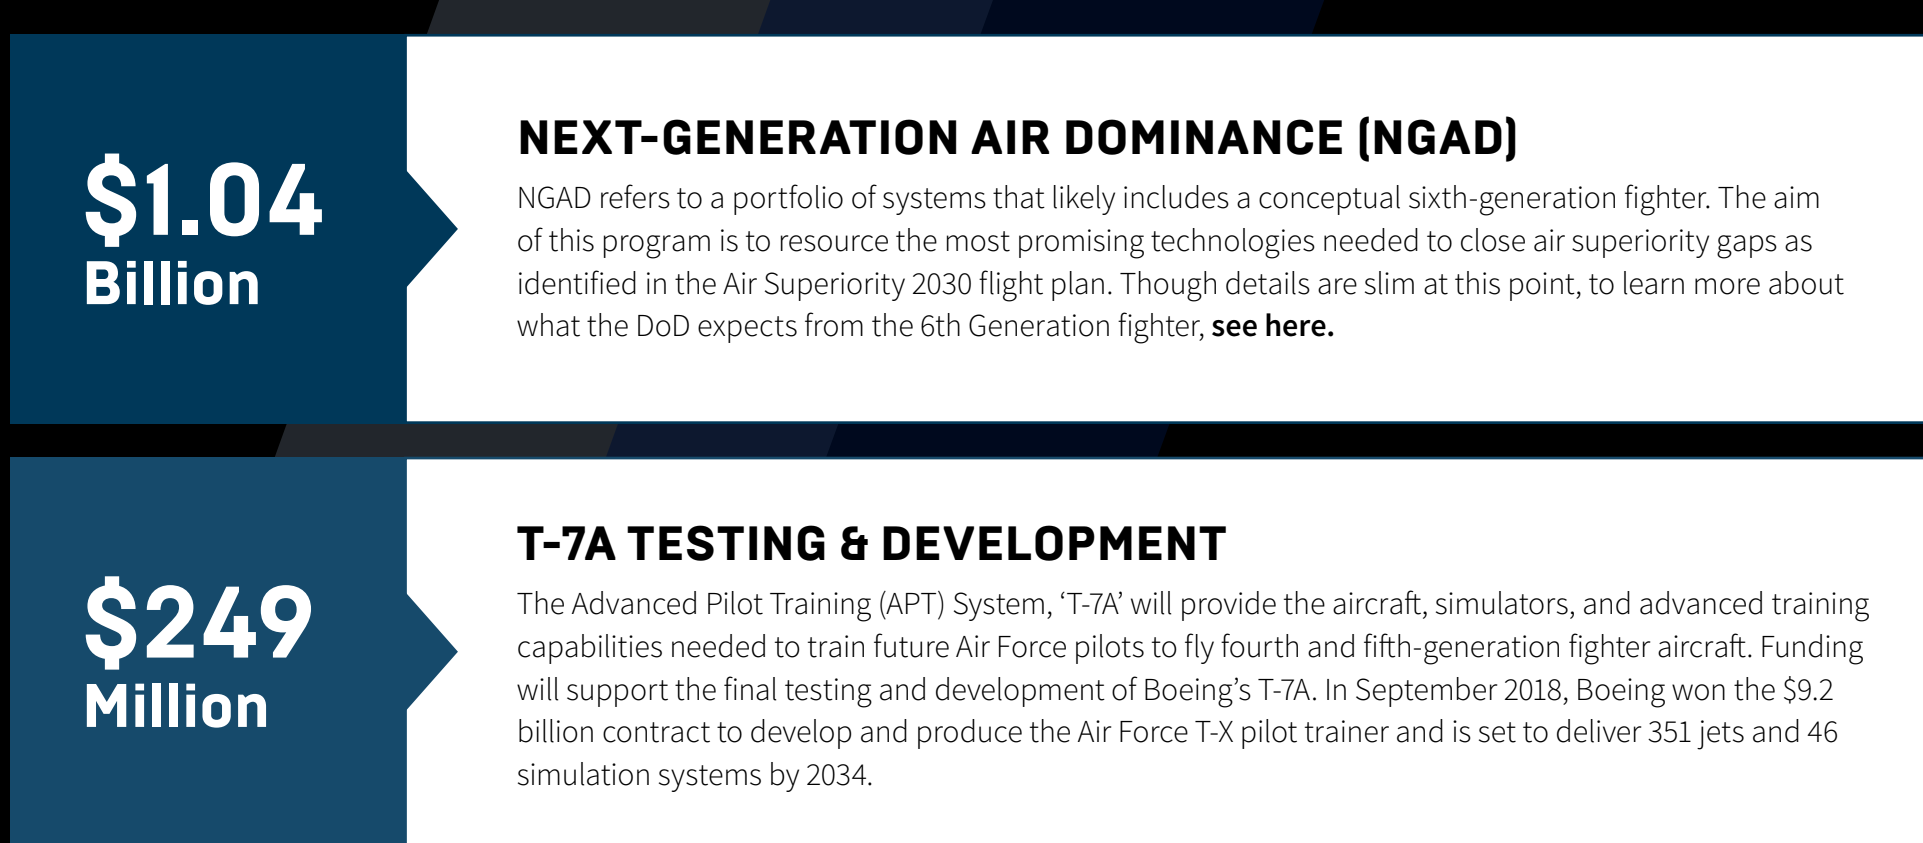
$1.04 Billion

NEXT-GENERATION AIR DOMINANCE (NGAD)

NGAD refers to a portfolio of systems that likely includes a conceptual sixth-generation fighter. The aim of this program is to resource the most promising technologies needed to close air superiority gaps as identified in the Air Superiority 2030 flight plan. Though details are slim at this point, to learn more about what the DoD expects from the 6th Generation fighter, see here.

$249 Million

T-7A TESTING & DEVELOPMENT

The Advanced Pilot Training (APT) System, ‘T-7A’ will provide the aircraft, simulators, and advanced training capabilities needed to train future Air Force pilots to fly fourth and fifth-generation fighter aircraft. Funding will support the final testing and development of Boeing’s T-7A. In September 2018, Boeing won the $9.2 billion contract to develop and produce the Air Force T-X pilot trainer and is set to deliver 351 jets and 46 simulation systems by 2034.